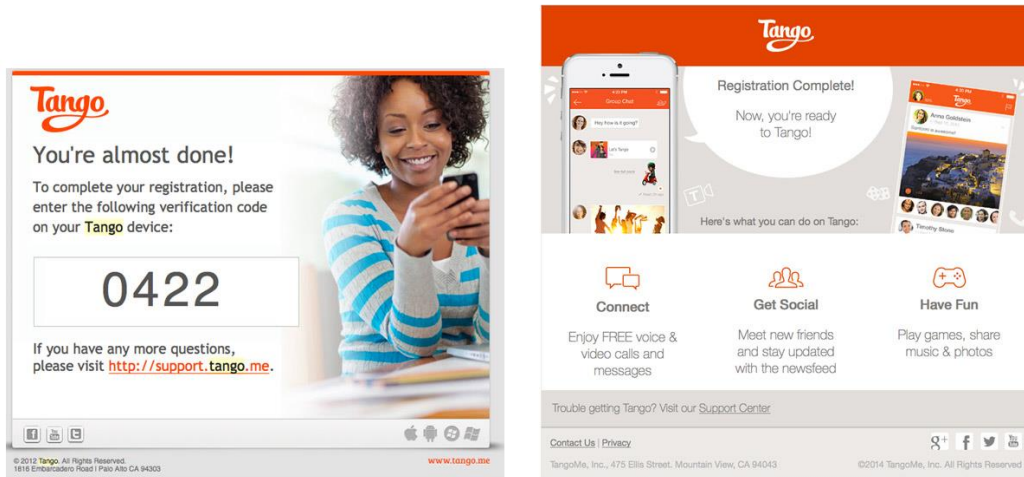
Tango

You're almost done!

To complete your registration, please enter the following verification code on your Tango device:

0422

If you have any more questions, please visit http://support.tango.me.

© 2012 Tango. All Rights Reserved.
1816 Embarcadero Road | Palo Alto CA 94303

www.tango.me

Tango

Registration Complete!

Now, you're ready to Tango!

Here's what you can do on Tango:

Connect

Enjoy FREE voice & video calls and messages

Get Social

Meet new friends and stay updated with the newsfeed

Have Fun

Play games, share music & photos

Trouble getting Tango? Visit our Support Center

Contact Us | Privacy

TangoMe, Inc., 475 Ellis Street, Mountain View, CA 94043

©2014 TangoMe, Inc. All Rights Reserved